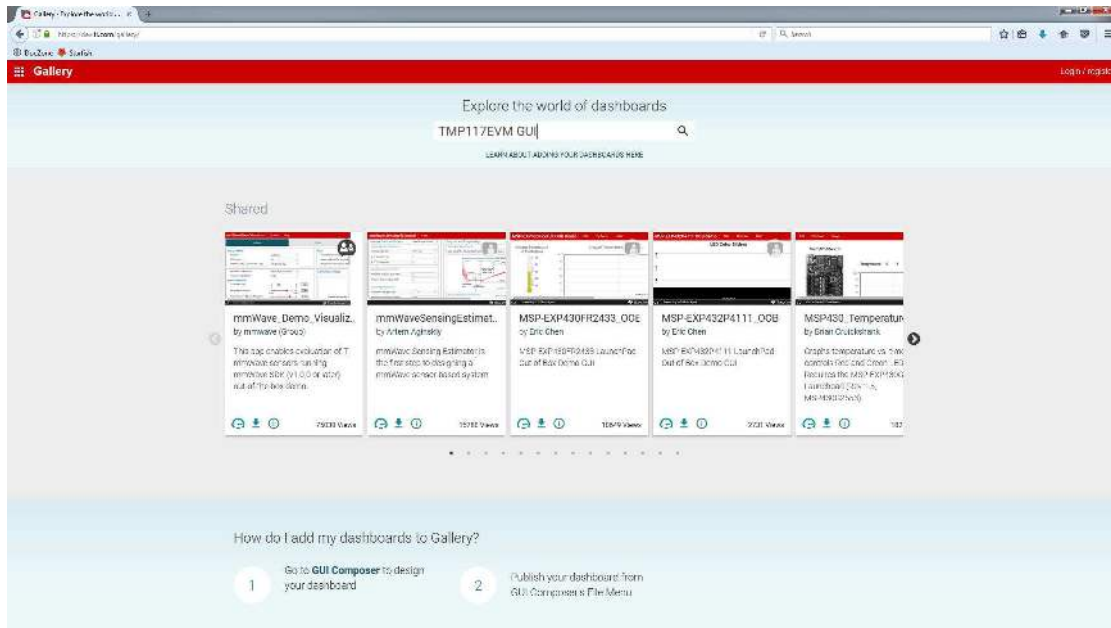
Gallery - Explore the world... ×

https://dev.ti.com/gallery/

Search

BusZone Starfish

Gallery

Login / register

Explore the world of dashboards

TMP117EVM GUI

LEARN ABOUT ADDING YOUR DASHBOARDS HERE

Shared

mmWave_Demo_Visualiz..
by mmwave (Group)
This app enables evaluation of TI mmwave sensors running mmwave SDK (v1.0.0 or later) out-of-the-box demo.
79030 Views

mmWaveSensingEstimat..
by Artem Aginskiy
mmWave Sensing Estimator is the first step to designing a mmWave sensor based system
15792 Views

MSP-EXP430FR2433_OOE
by Eric Chen
MSP-EXP430FR2433 LaunchPad Out of Box Demo GUI
10679 Views

MSP-EXP432P4111_OOB
by Eric Chen
MSP-EXP432P4111 LaunchPad Out of Box Demo GUI
3021 Views

MSP430_Temperature
by Brian Cruickshank
Graphs temperature vs. time, controls Red and Green LED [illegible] the MSP-EXP430G2 LaunchPad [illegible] MSP430G2553)
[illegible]

How do I add my dashboards to Gallery?

1 Go to GUI Composer to design your dashboard

2 Publish your dashboard from GUI Composer's File Menu